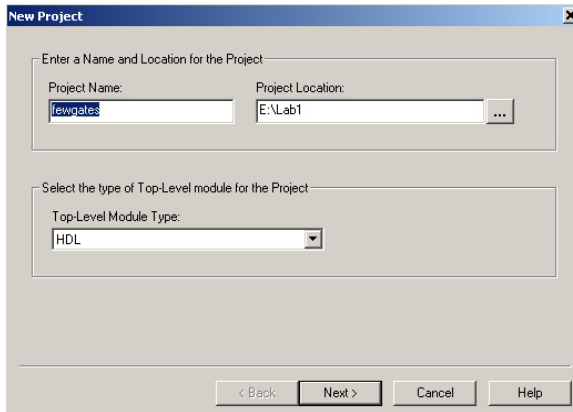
New Project

Enter a Name and Location for the Project

Project Name:
fewgates

Project Location:
E:\Lab1
...

Select the type of Top-Level module for the Project

Top-Level Module Type:
HDL

< Back
Next >
Cancel
Help